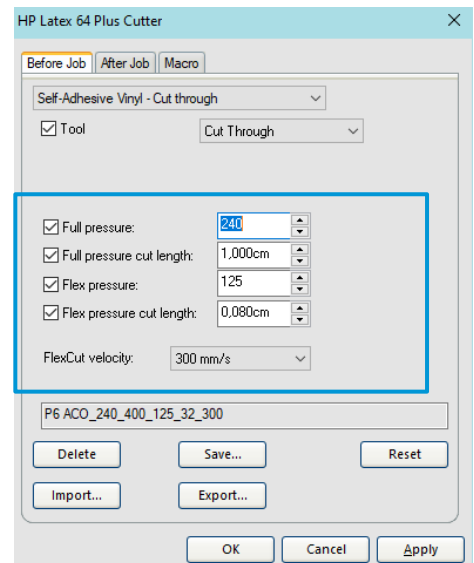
HP Latex 64 Plus Cutter

Before Job | After Job | Macro

Self-Adhesive Vinyl - Cut through

Tool | Cut Through

Full pressure: 240

Full pressure cut length: 1,000cm

Flex pressure: 125

Flex pressure cut length: 0,080cm

FlexCut velocity: 300 mm/s

P6 ACO_240_400_125_32_300

Delete | Save... | Reset

Import... | Export...

OK | Cancel | Apply